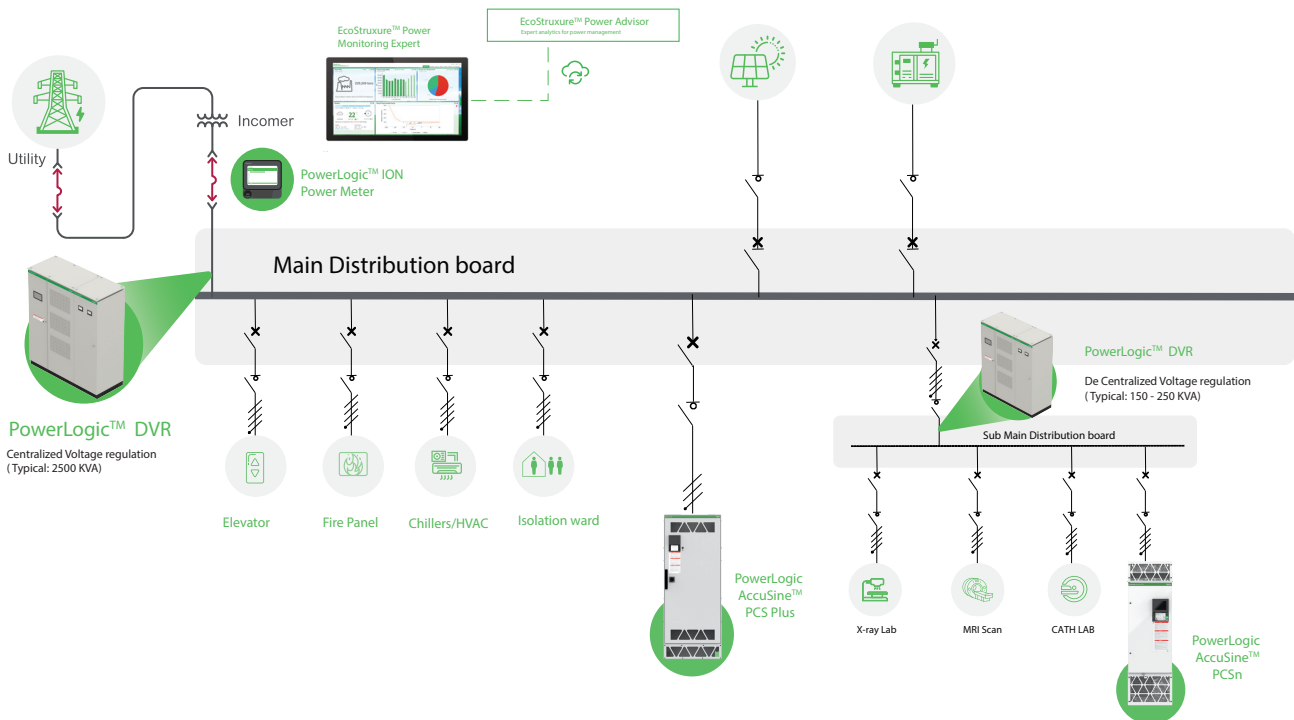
EcoStruxure™ Power Monitoring Expert

EcoStruxure™ Power Advisor
Expert analytics for power management

Utility

Incomer

PowerLogic™ ION Power Meter

Main Distribution board

PowerLogic™ DVR
Centralized Voltage regulation
( Typical: 2500 KVA)

PowerLogic™ DVR
De Centralized Voltage regulation
( Typical: 150 - 250 KVA)

Sub Main Distribution board

Elevator

Fire Panel

Chillers/HVAC

Isolation ward

PowerLogic AccuSine™ PCS Plus

X-ray Lab

MRI Scan

CATH LAB

PowerLogic AccuSine™ PCSn